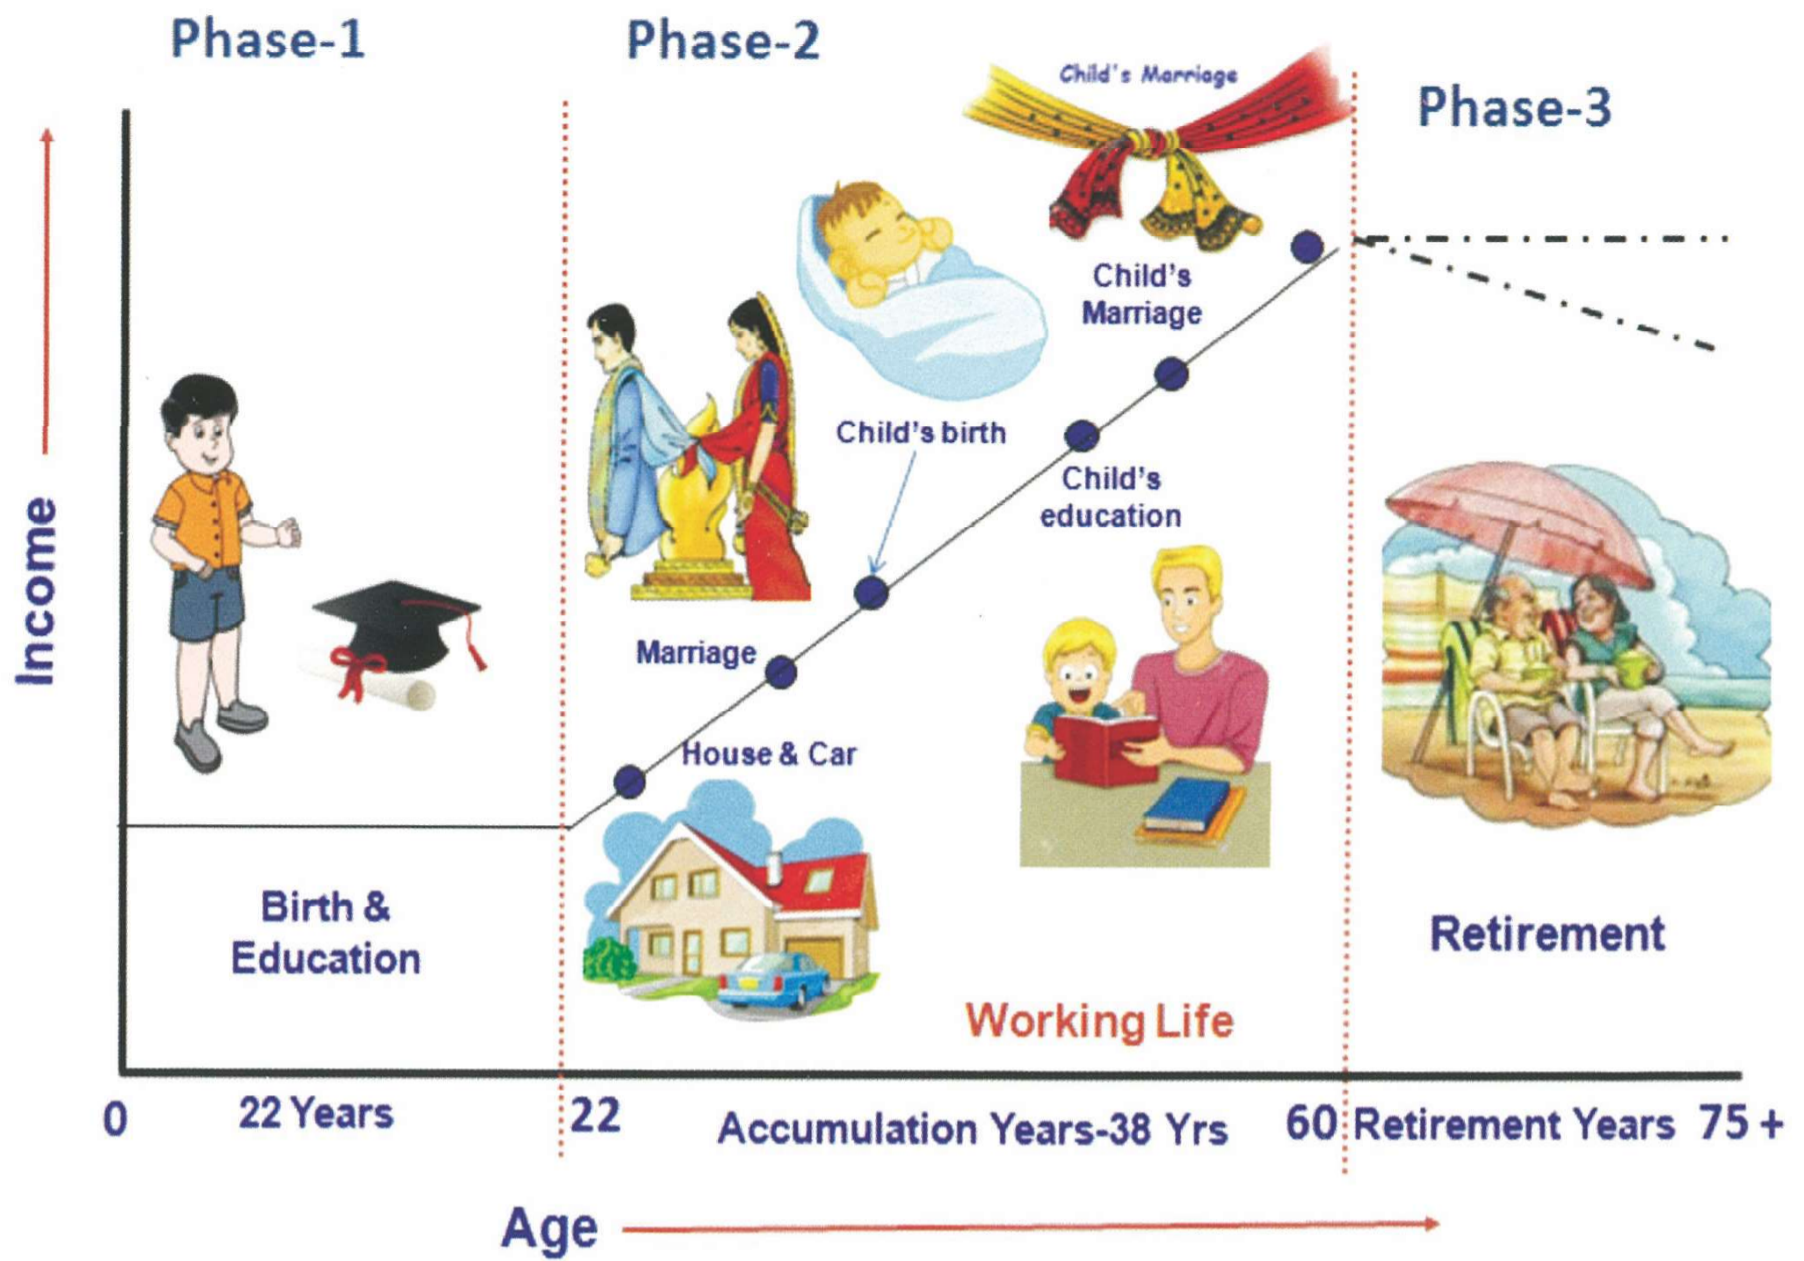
Phase-1

Phase-2

Child's Marriage

Phase-3

Income

Child's Marriage

Child's birth

Child's education

Marriage

House & Car

Birth & Education

Retirement

Working Life

0 22 Years 22 Accumulation Years-38 Yrs 60 Retirement Years 75 +

Age